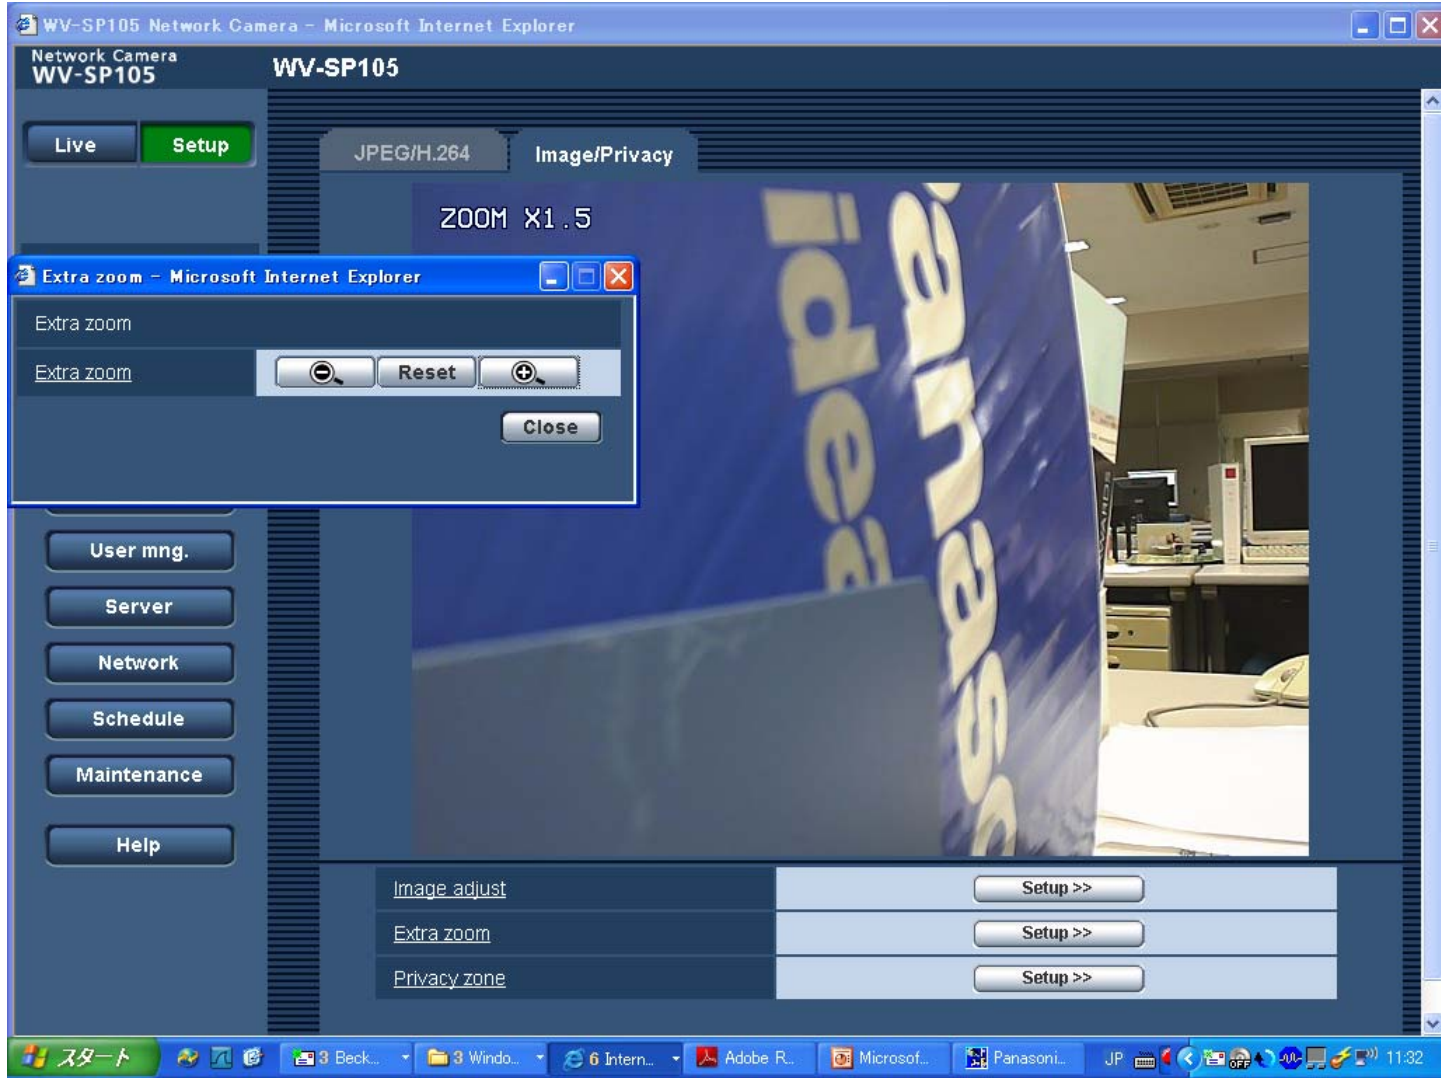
WV-SP105 Network Camera - Microsoft Internet Explorer

Network Camera
WV-SP105

WV-SP105

Live
Setup

JPEG/H.264
Image/Privacy

ZOOM X1.5

Extra zoom - Microsoft Internet Explorer

Extra zoom

Extra zoom
Reset

Close

User mng.
Server
Network
Schedule
Maintenance
Help

| | |
|---|---|
| Image adjust | Setup >> |
| Extra zoom | Setup >> |
| Privacy zone | Setup >> |

スタート
3 Beck...
3 Windo...
6 Intern...
Adobe R...
Microsof...
Panasoni...
JP
11:32